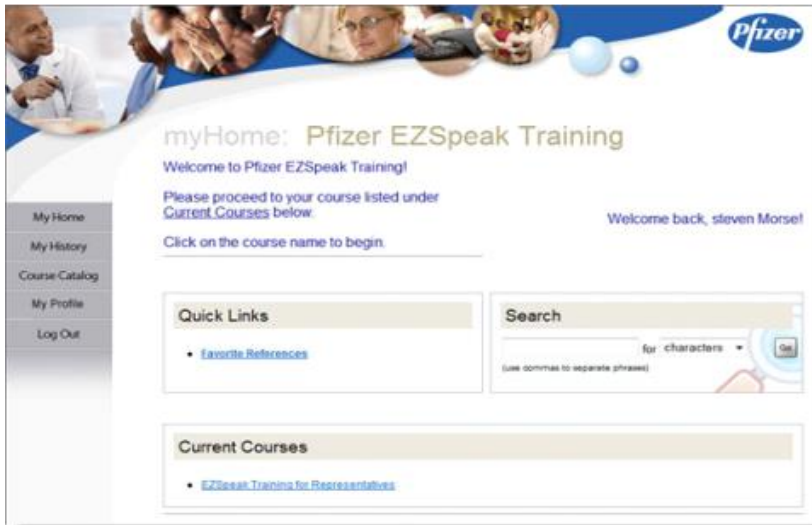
Pfizer

myHome: Pfizer EZSpeak Training

Welcome to Pfizer EZSpeak Training!

Please proceed to your course listed under Current Courses below.

Click on the course name to begin.

Welcome back, steven Morse!

My Home
My History
Course Catalog
My Profile
Log Out

Quick Links

- Favorite References

Search

for characters Go

(use commas to separate phrases)

Current Courses

- EZSpeak Training for Representatives